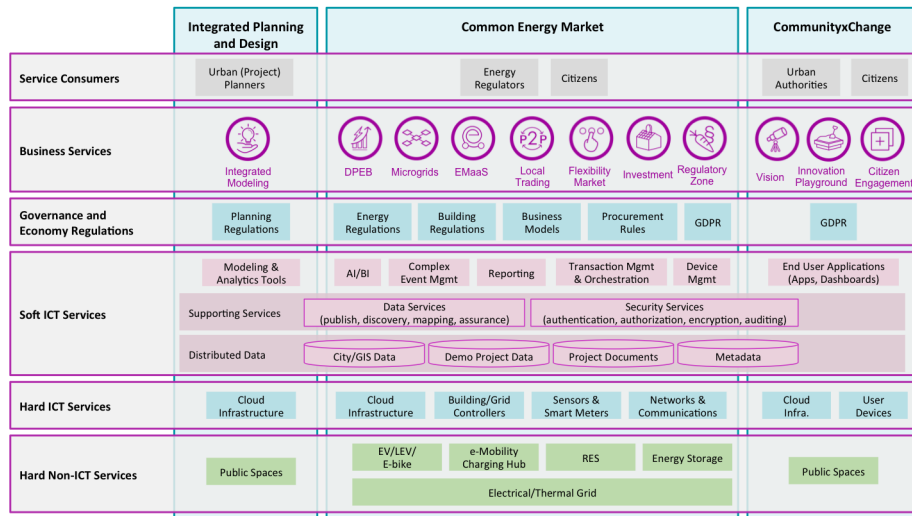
Integrated Planning and Design

Common Energy Market

CommunityxChange

Service Consumers

Urban (Project) Planners

Energy Regulators

Citizens

Urban Authorities

Citizens

Business Services

Integrated Modeling

DPEB

Microgrids

EMaaS

P2P

Local Trading

Flexibility Market

Investment

Regulatory Zone

Vision

Innovation Playground

Citizen Engagement

Governance and Economy Regulations

Planning Regulations

Energy Regulations

Building Regulations

Business Models

Procurement Rules

GDPR

GDPR

Soft ICT Services

Modeling & Analytics Tools

AI/BI

Complex Event Mgmt

Reporting

Transaction Mgmt & Orchestration

Device Mgmt

End User Applications (Apps, Dashboards)

Supporting Services

Data Services (publish, discovery, mapping, assurance)

Security Services (authentication, authorization, encryption, auditing)

Distributed Data

City/GIS Data

Demo Project Data

Project Documents

Metadata

Hard ICT Services

Cloud Infrastructure

Cloud Infrastructure

Building/Grid Controllers

Sensors & Smart Meters

Networks & Communications

Cloud Infra.

User Devices

Hard Non-ICT Services

Public Spaces

EV/LEV/ E-bike

e-Mobility Charging Hub

RES

Energy Storage

Electrical/Thermal Grid

Public Spaces